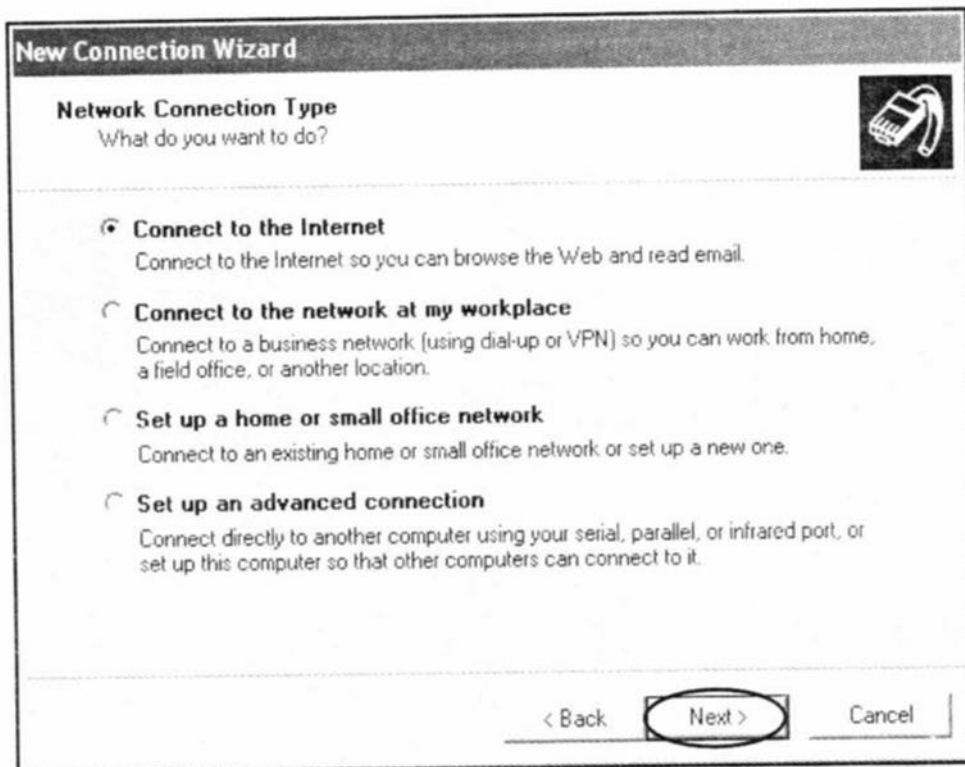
New Connection Wizard

Network Connection Type
What do you want to do?

Connect to the Internet
Connect to the Internet so you can browse the Web and read email.

Connect to the network at my workplace
Connect to a business network (using dial-up or VPN) so you can work from home, a field office, or another location.

Set up a home or small office network
Connect to an existing home or small office network or set up a new one.

Set up an advanced connection
Connect directly to another computer using your serial, parallel, or infrared port, or set up this computer so that other computers can connect to it.

< Back Next > Cancel